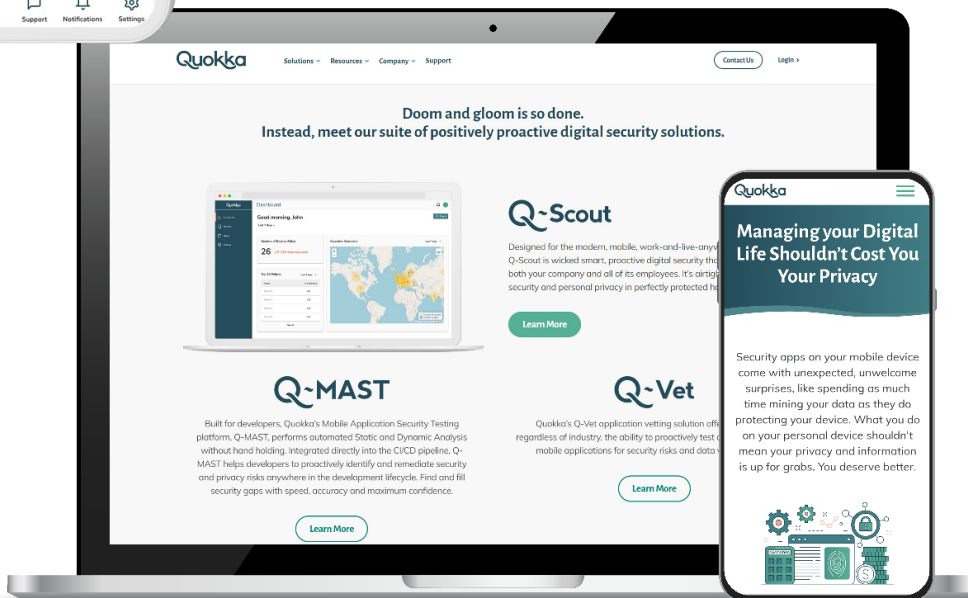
Support Notifications Settings

Quokka

Solutions Resources Company Support

Contact Us

Login

Doom and gloom is so done.
Instead, meet our suite of positively proactive digital security solutions.

Dashboard

Good morning, John

26

Q-Scout

Designed for the modern, mobile, work-and-live-anyw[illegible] Q-Scout is wicked smart, proactive digital security tha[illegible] both your company and all of its employees. It's airtig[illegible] security and personal privacy in perfectly protected h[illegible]

Learn More

Q-MAST

Built for developers, Quokka's Mobile Application Security Testing platform, Q-MAST, performs automated Static and Dynamic Analysis without hand holding. Integrated directly into the CI/CD pipeline, Q-MAST helps developers to proactively identify and remediate security and privacy risks anywhere in the development lifecycle. Find and fill security gaps with speed, accuracy and maximum confidence.

Learn More

Q-Vet

Quokka's Q-Vet application vetting solution offe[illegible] regardless of industry, the ability to proactively test a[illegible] mobile applications for security risks and data v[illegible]

Learn More

Quokka

Managing your Digital Life Shouldn't Cost You Your Privacy

Security apps on your mobile device come with unexpected, unwelcome surprises, like spending as much time mining your data as they do protecting your device. What you do on your personal device shouldn't mean your privacy and information is up for grabs. You deserve better.